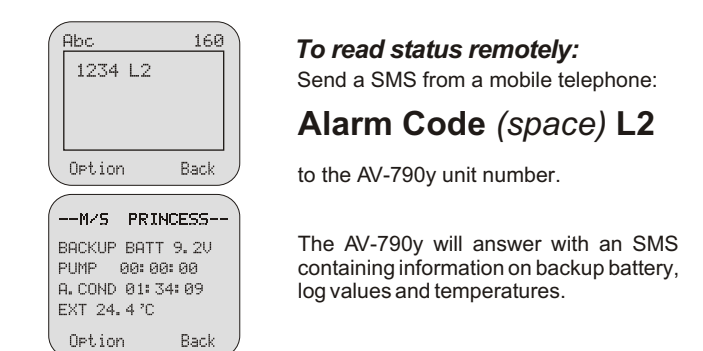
Abc 160
1234 L2
Option Back

--M/S PRINCESS--
BACKUP BATT 9.2V
PUMP 00:00:00
A.COND 01:34:09
EXT 24.4°C
Option Back

*To read status remotely:*
Send a SMS from a mobile telephone:

**Alarm Code** *(space)* **L2**

to the AV-790y unit number.

The AV-790y will answer with an SMS containing information on backup battery, log values and temperatures.